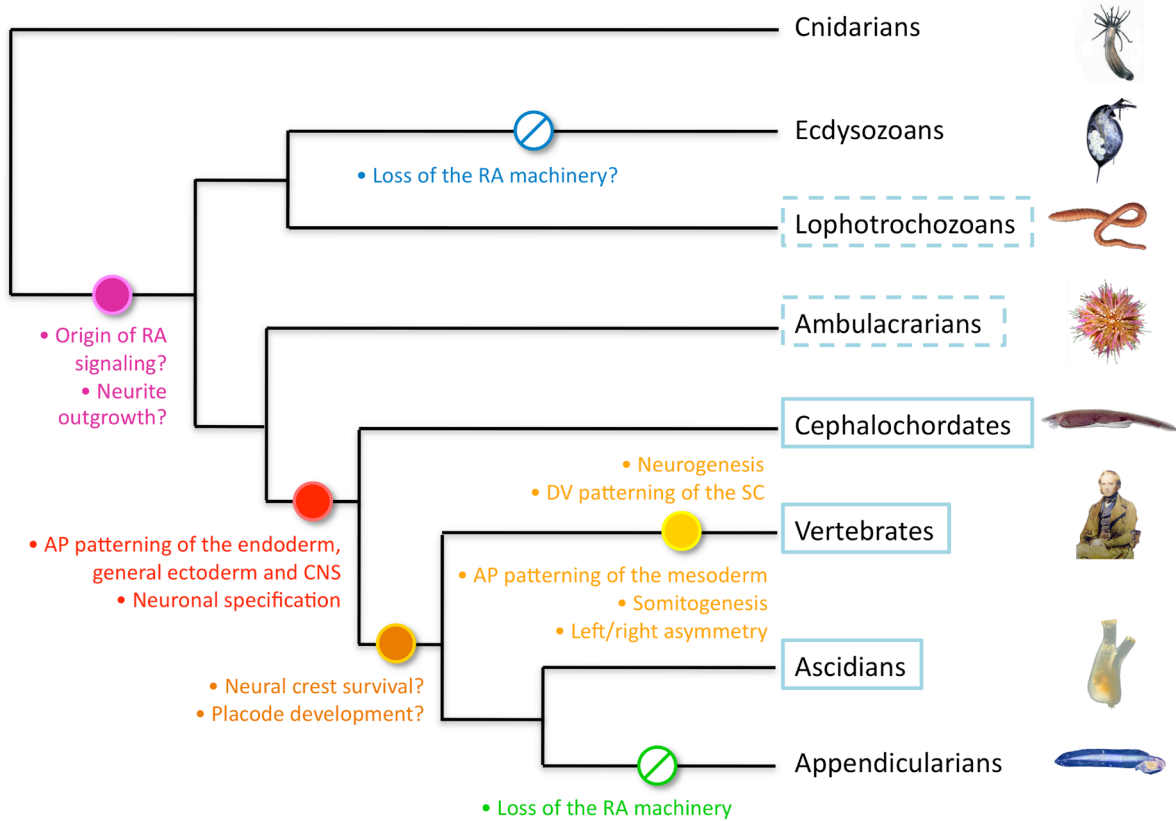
Cnidarians

Ecdysozoans

• Loss of the RA machinery?

Lophotrochozoans

Ambulacrarians

• Origin of RA signaling?
• Neurite outgrowth?

Cephalochordates

• Neurogenesis
• DV patterning of the SC

Vertebrates

• AP patterning of the endoderm, general ectoderm and CNS
• Neuronal specification

• AP patterning of the mesoderm
• Somitogenesis
• Left/right asymmetry

Ascidians

• Neural crest survival?
• Placode development?

Appendicularians

• Loss of the RA machinery